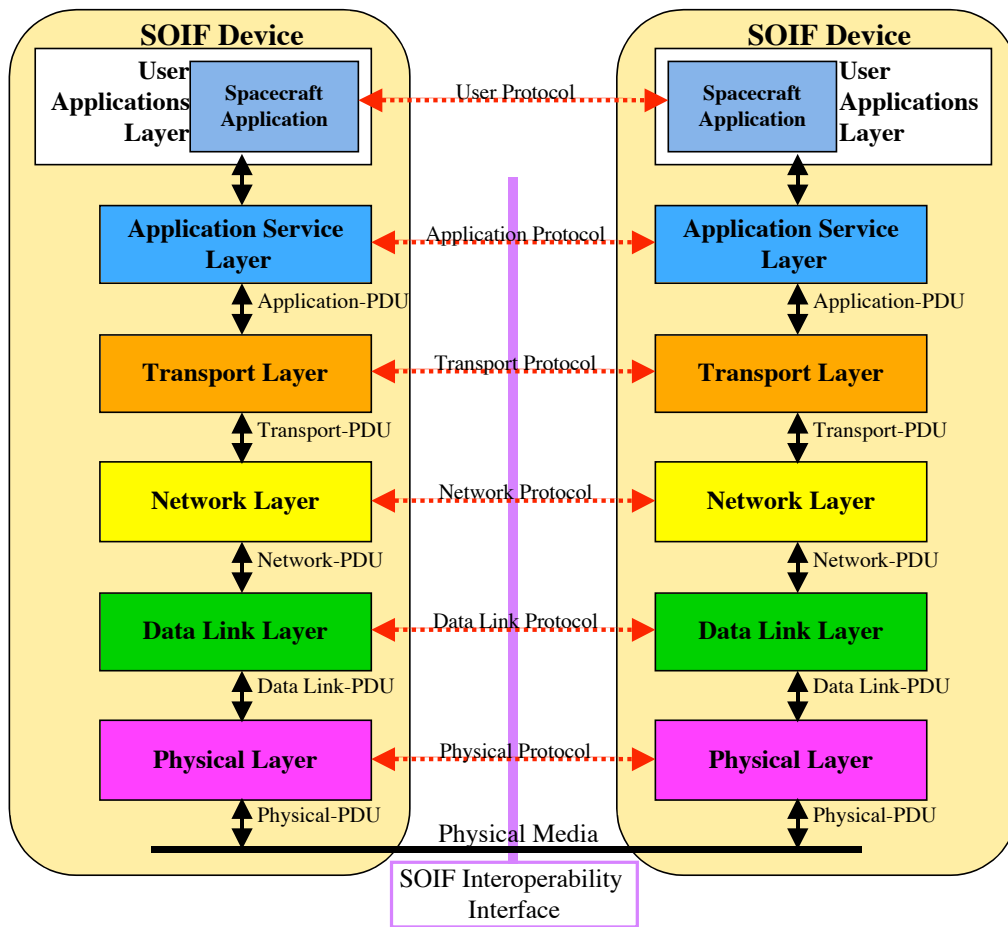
SOIF Device

User Applications Layer

Spacecraft Application

Application Service Layer

Application-PDU

Transport Layer

Transport-PDU

Network Layer

Network-PDU

Data Link Layer

Data Link-PDU

Physical Layer

Physical-PDU

User Protocol

Application Protocol

Transport Protocol

Network Protocol

Data Link Protocol

Physical Protocol

Physical Media

SOIF Interoperability Interface

SOIF Device

Spacecraft Application

User Applications Layer

Application Service Layer

Application-PDU

Transport Layer

Transport-PDU

Network Layer

Network-PDU

Data Link Layer

Data Link-PDU

Physical Layer

Physical-PDU